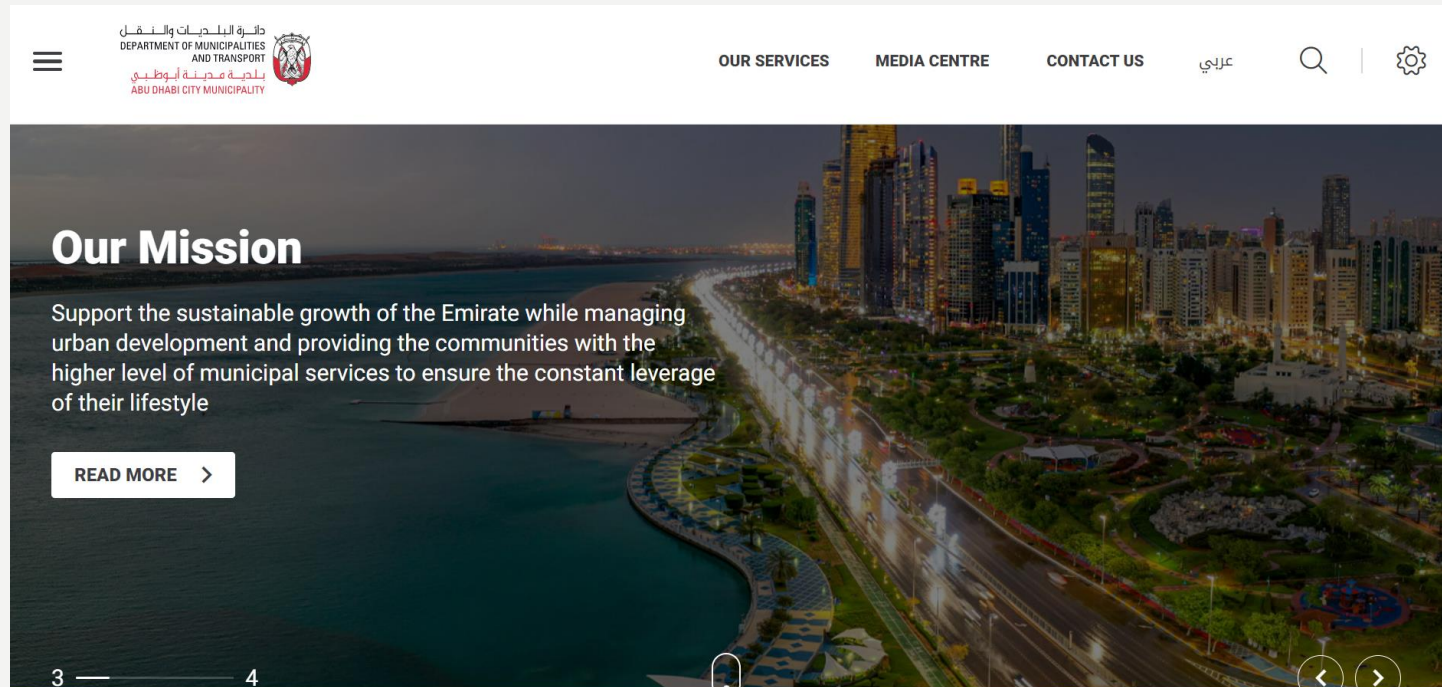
دائرة البلديات والنقل
DEPARTMENT OF MUNICIPALITIES AND TRANSPORT
بلدية مدينة أبوظبي
ABU DHABI CITY MUNICIPALITY

OUR SERVICES
MEDIA CENTRE
CONTACT US
عربي

Our Mission

Support the sustainable growth of the Emirate while managing urban development and providing the communities with the higher level of municipal services to ensure the constant leverage of their lifestyle

READ MORE

3
4